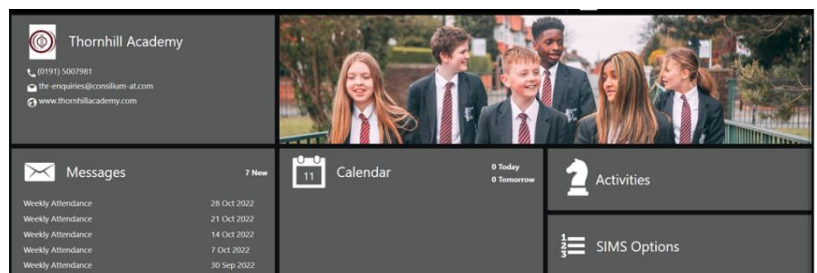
Thornhill Academy

(0191) 5007981
thr-enquiries@consilium-at.com
www.thornhillacademy.com

Messages 7 New

| | |
|---|---|
| Weekly Attendance | 28 Oct 2022 |
| Weekly Attendance | 21 Oct 2022 |
| Weekly Attendance | 14 Oct 2022 |
| Weekly Attendance | 7 Oct 2022 |
| Weekly Attendance | 30 Sep 2022 |

11 Calendar

0 Today
0 Tomorrow

Activities

SIMS Options